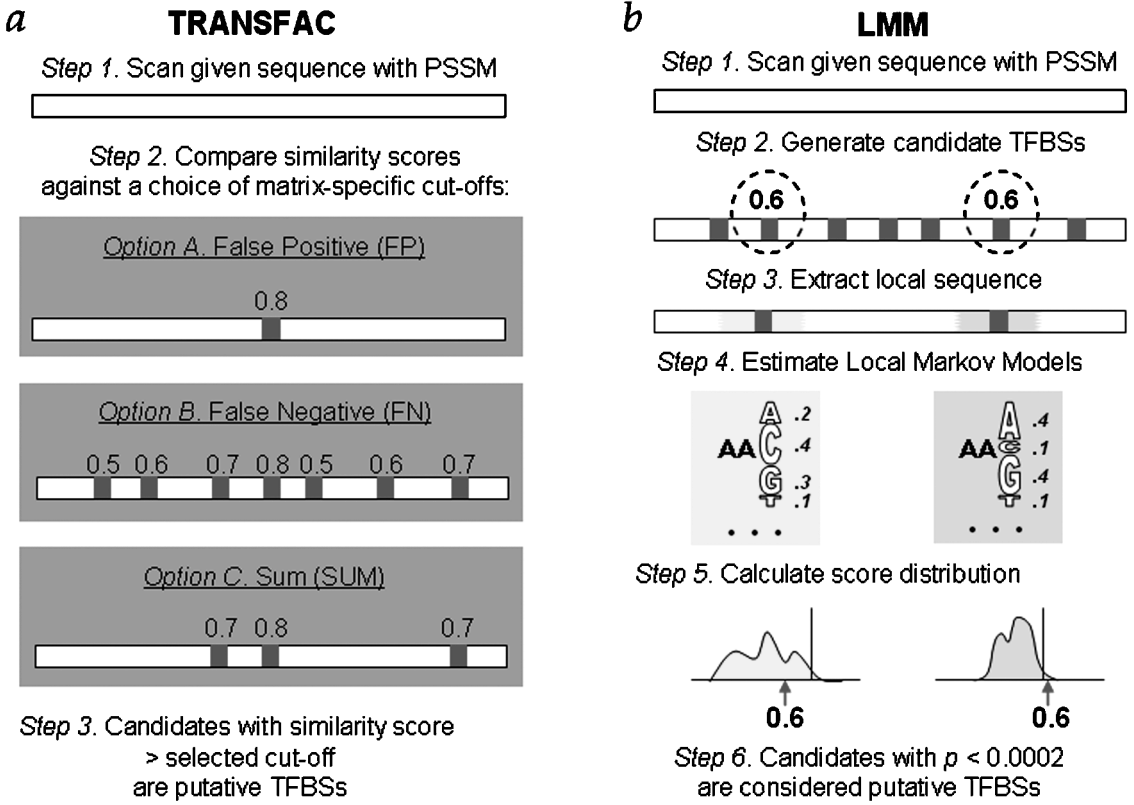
a

TRANSFAC

Step 1. Scan given sequence with PSSM

Step 2. Compare similarity scores against a choice of matrix-specific cut-offs:

Option A. False Positive (FP)

0.8

Option B. False Negative (FN)

0.5 0.6 0.7 0.8 0.5 0.6 0.7

Option C. Sum (SUM)

0.7 0.8 0.7

Step 3. Candidates with similarity score > selected cut-off are putative TFBSs

b

LMM

Step 1. Scan given sequence with PSSM

Step 2. Generate candidate TFBSs

0.6 0.6

Step 3. Extract local sequence

Step 4. Estimate Local Markov Models

A .2
AA C .4
G .3
T .1
• • •

A .4
AA C .1
G .4
T .1
• • •

Step 5. Calculate score distribution

0.6 0.6

Step 6. Candidates with $p < 0.0002$ are considered putative TFBSs